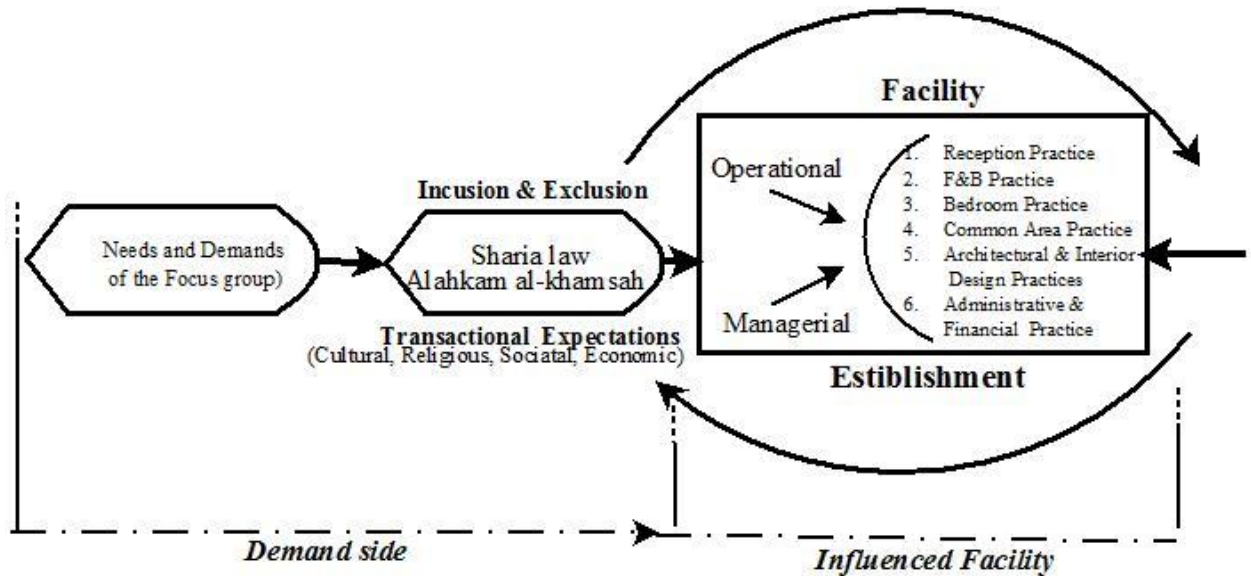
Facility

Operational

Managerial

1. Reception Practice
2. F&B Practice
3. Bedroom Practice
4. Common Area Practice
5. Architectural & Interior Design Practices
6. Administrative & Financial Practice

Estiblishment

Incusion & Exclusion

Needs and Demands of the Focus group)

Sharia law
Alahkam al-khamsah

Transactional Expectations
(Cultural, Religious, Sociatal, Economic)

Demand side

Influenced Facility